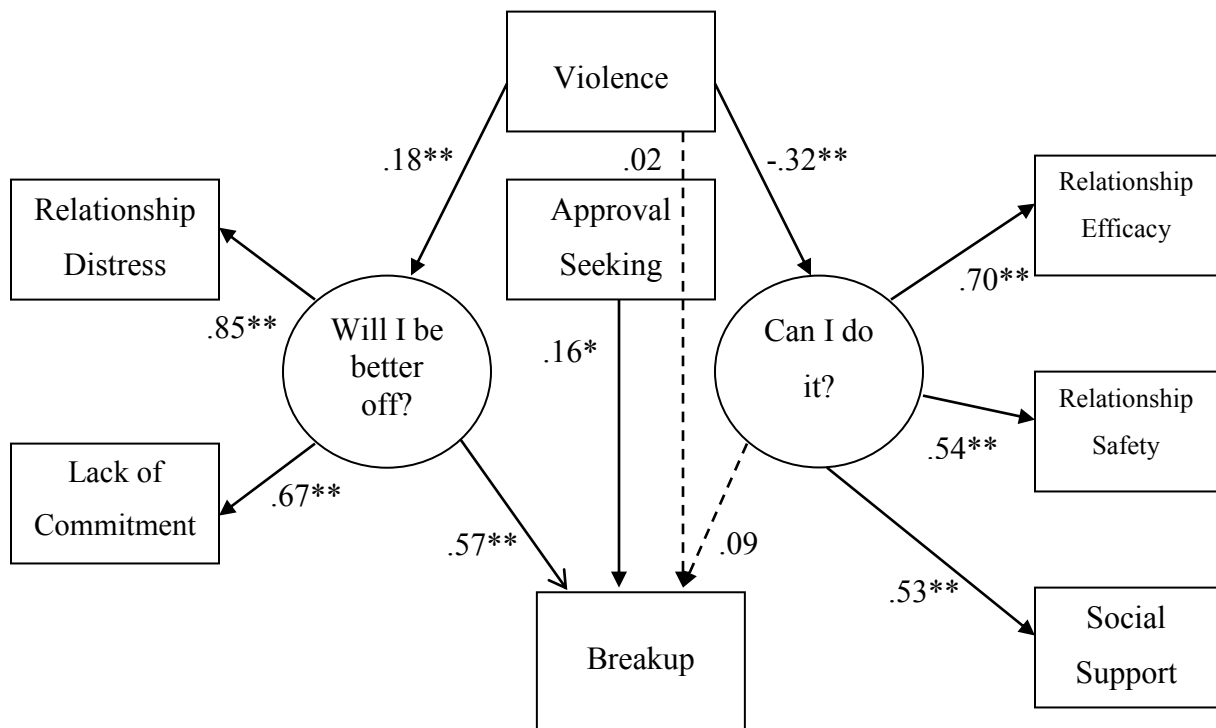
Violence

.18**

.02

-.32**

Relationship Distress

Approval Seeking

Relationship Efficacy

.70**

.85**

Will I be better off?

.16*

Can I do it?

Relationship Safety

.54**

Lack of Commitment

.67**

.57**

.09

.53**

Social Support

Breakup